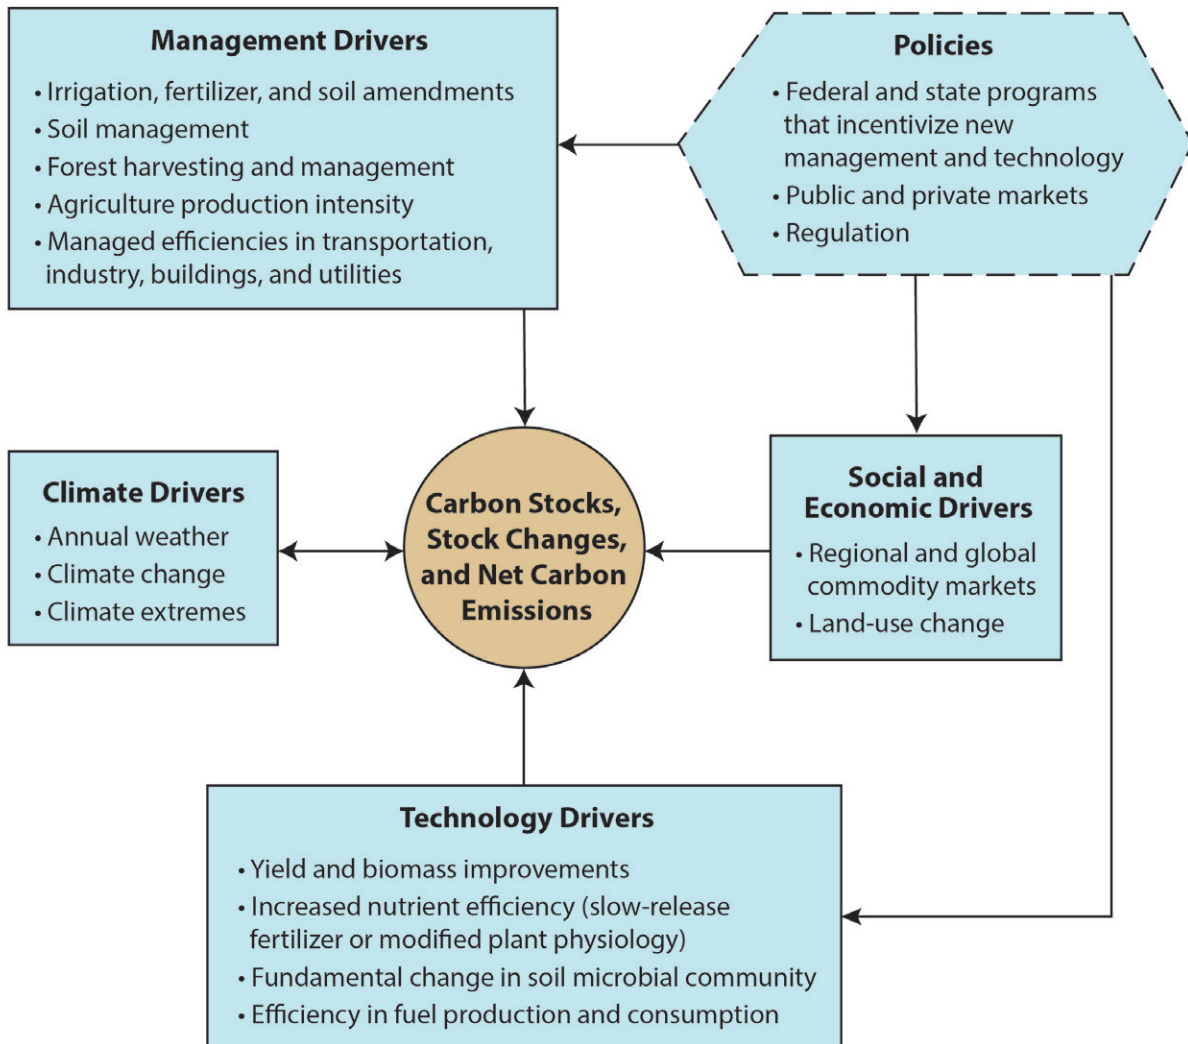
Management Drivers

• Irrigation, fertilizer, and soil amendments
• Soil management
• Forest harvesting and management
• Agriculture production intensity
• Managed efficiencies in transportation, industry, buildings, and utilities

Policies

• Federal and state programs that incentivize new management and technology
• Public and private markets
• Regulation

Climate Drivers

• Annual weather
• Climate change
• Climate extremes

Carbon Stocks, Stock Changes, and Net Carbon Emissions

Social and Economic Drivers

• Regional and global commodity markets
• Land-use change

Technology Drivers

• Yield and biomass improvements
• Increased nutrient efficiency (slow-release fertilizer or modified plant physiology)
• Fundamental change in soil microbial community
• Efficiency in fuel production and consumption